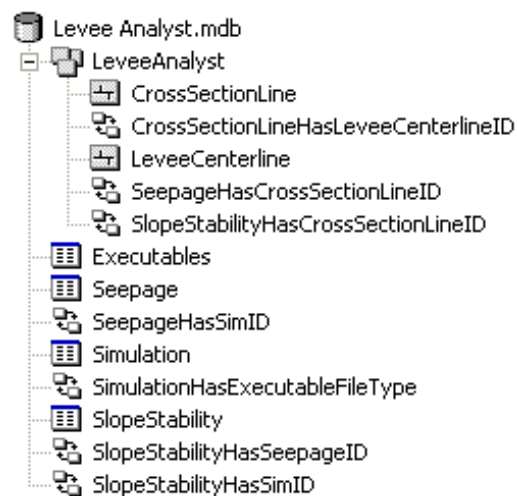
Levee Analyst.mdb
LeveeAnalyst
CrossSectionLine
CrossSectionLineHasLeveeCenterlineID
LeveeCenterline
SeepageHasCrossSectionLineID
SlopeStabilityHasCrossSectionLineID
Executables
Seepage
SeepageHasSimID
Simulation
SimulationHasExecutableFileType
SlopeStability
SlopeStabilityHasSeepageID
SlopeStabilityHasSimID